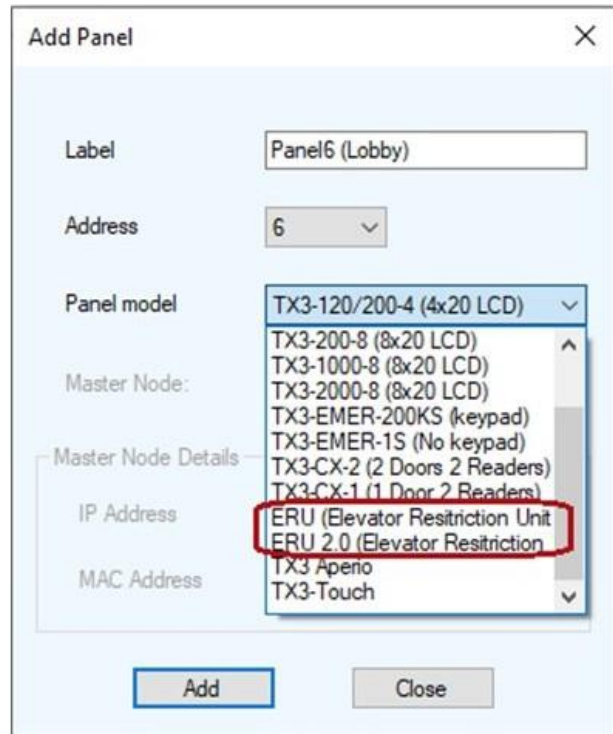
Add Panel

×

Label

Panel6 (Lobby)

Address

6

Panel model

TX3-120/200-4 (4x20 LCD)

TX3-200-8 (8x20 LCD)
TX3-1000-8 (8x20 LCD)
TX3-2000-8 (8x20 LCD)
TX3-EMER-200KS (keypad)
TX3-EMER-1S (No keypad)
TX3-CX-2 (2 Doors 2 Readers)
TX3-CX-1 (1 Door 2 Readers)
ERU (Elevator Resitriction Unit
ERU 2.0 (Elevator Resitriction
TX3 Aperio
TX3-Touch

Master Node:

Master Node Details

IP Address

MAC Address

Add

Close